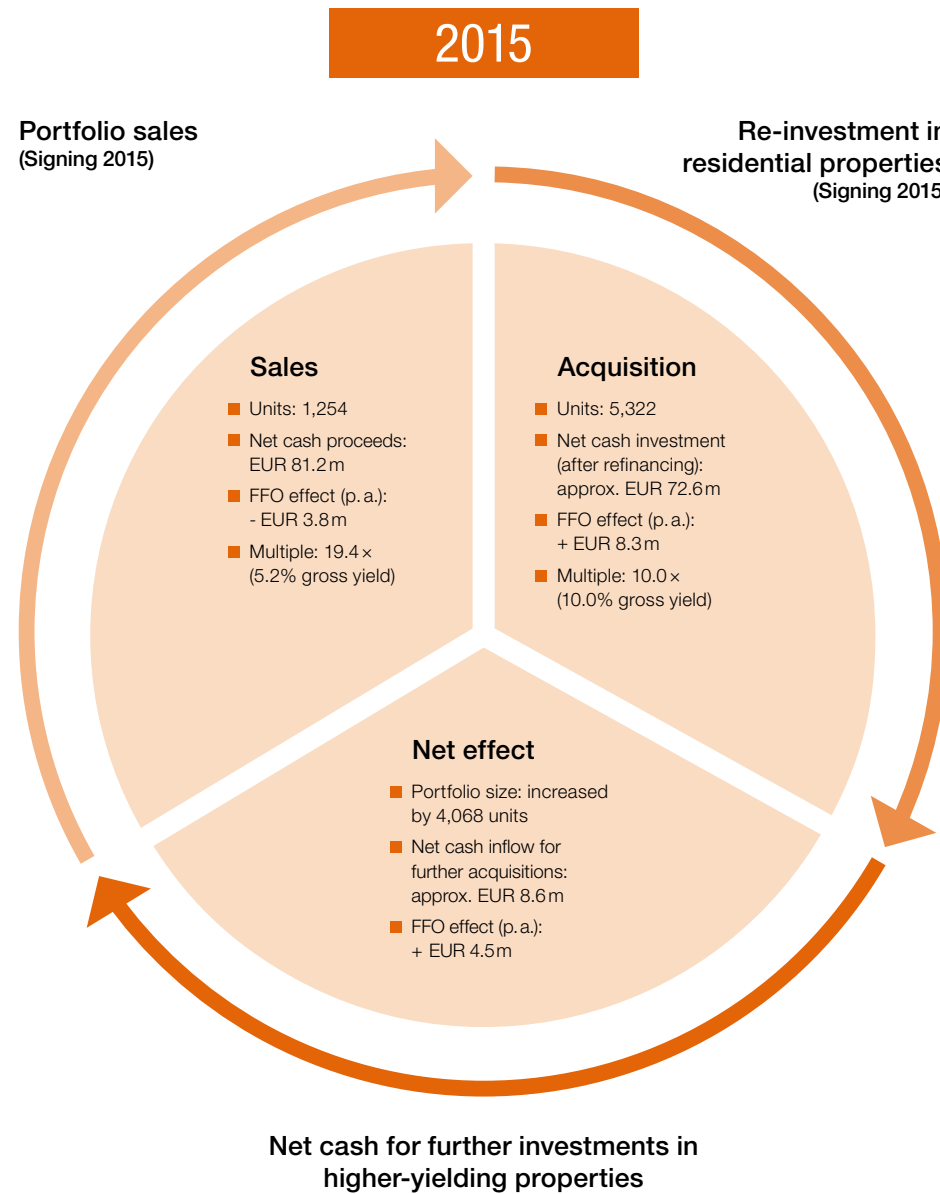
2015

Portfolio sales
(Signing 2015)

Re-investment in
residential propertie
(Signing 2015

Sales
Units: 1,254
Net cash proceeds: EUR 81.2 m
FFO effect (p. a.): - EUR 3.8 m
Multiple: 19.4 × (5.2% gross yield)

Acquisition
Units: 5,322
Net cash investment (after refinancing): approx. EUR 72.6 m
FFO effect (p. a.): + EUR 8.3 m
Multiple: 10.0 × (10.0% gross yield)

Net effect
Portfolio size: increased by 4,068 units
Net cash inflow for further acquisitions: approx. EUR 8.6 m
FFO effect (p. a.): + EUR 4.5 m

Net cash for further investments in
higher-yielding properties